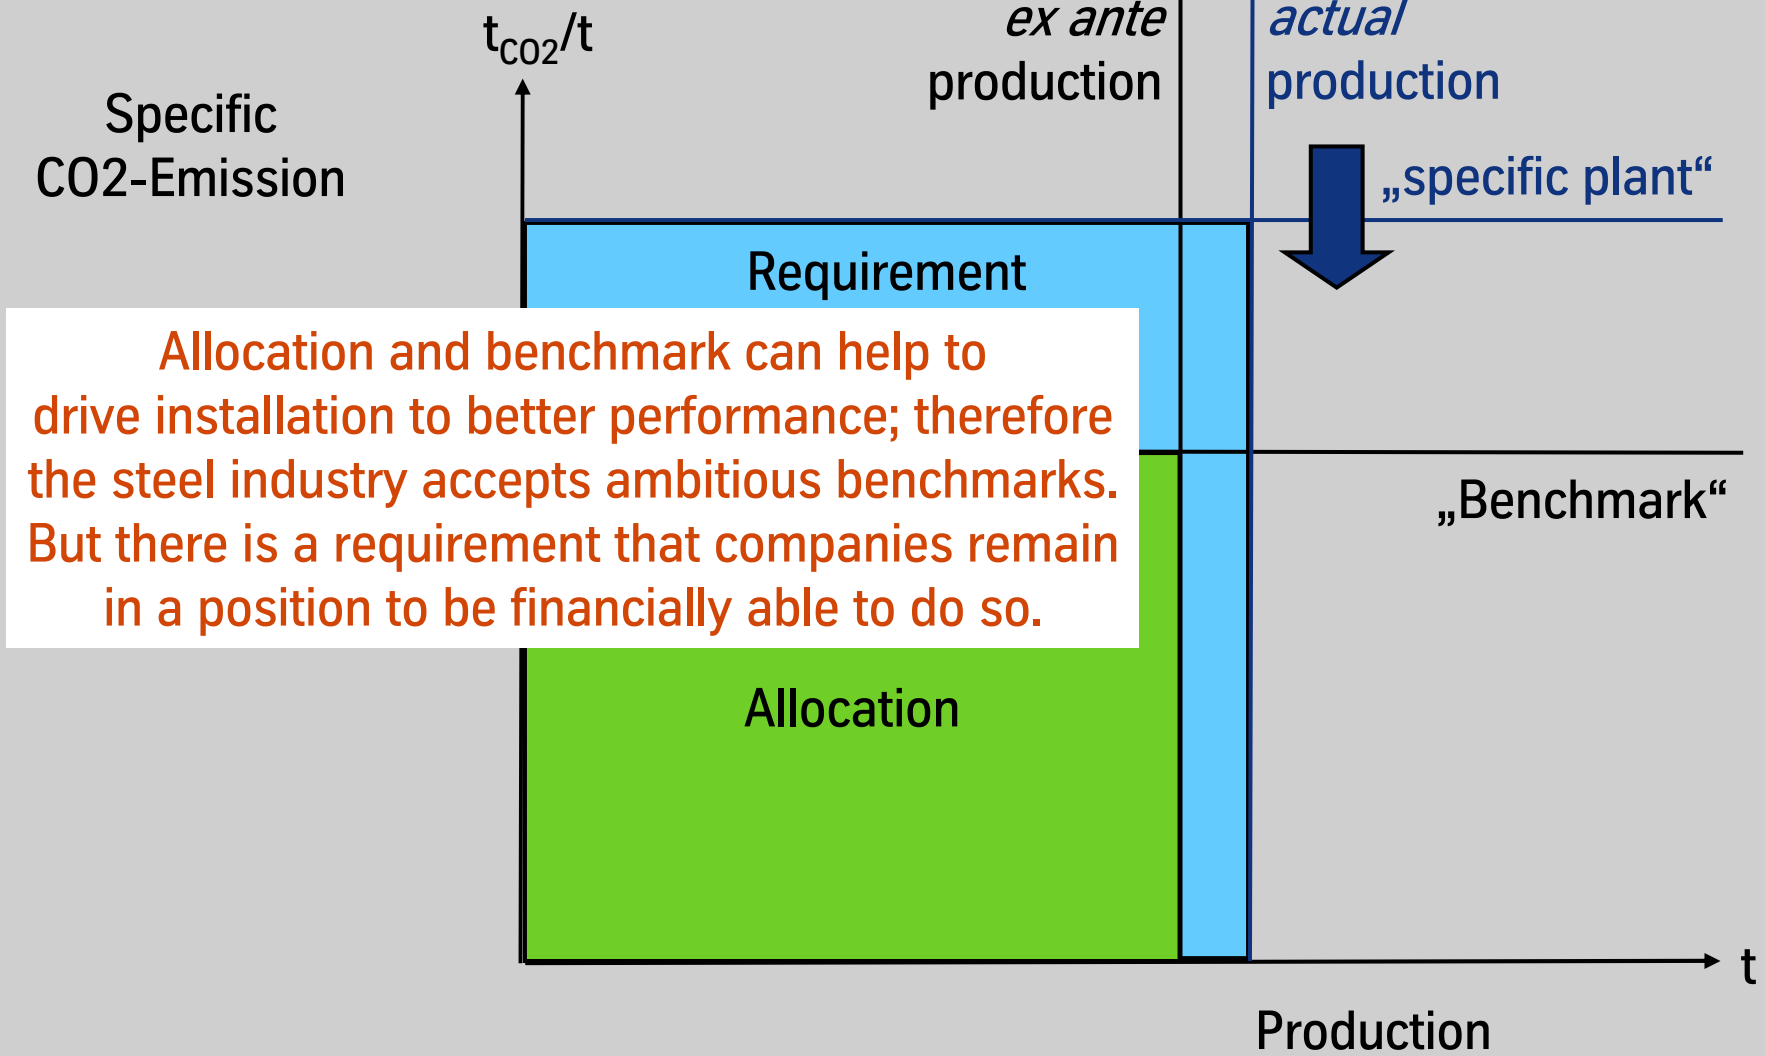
$t_{CO2}/t$

Specific CO2-Emission

ex ante production

actual production

„specific plant“

Requirement

Allocation and benchmark can help to drive installation to better performance; therefore the steel industry accepts ambitious benchmarks. But there is a requirement that companies remain in a position to be financially able to do so.

„Benchmark“

Allocation

t

Production